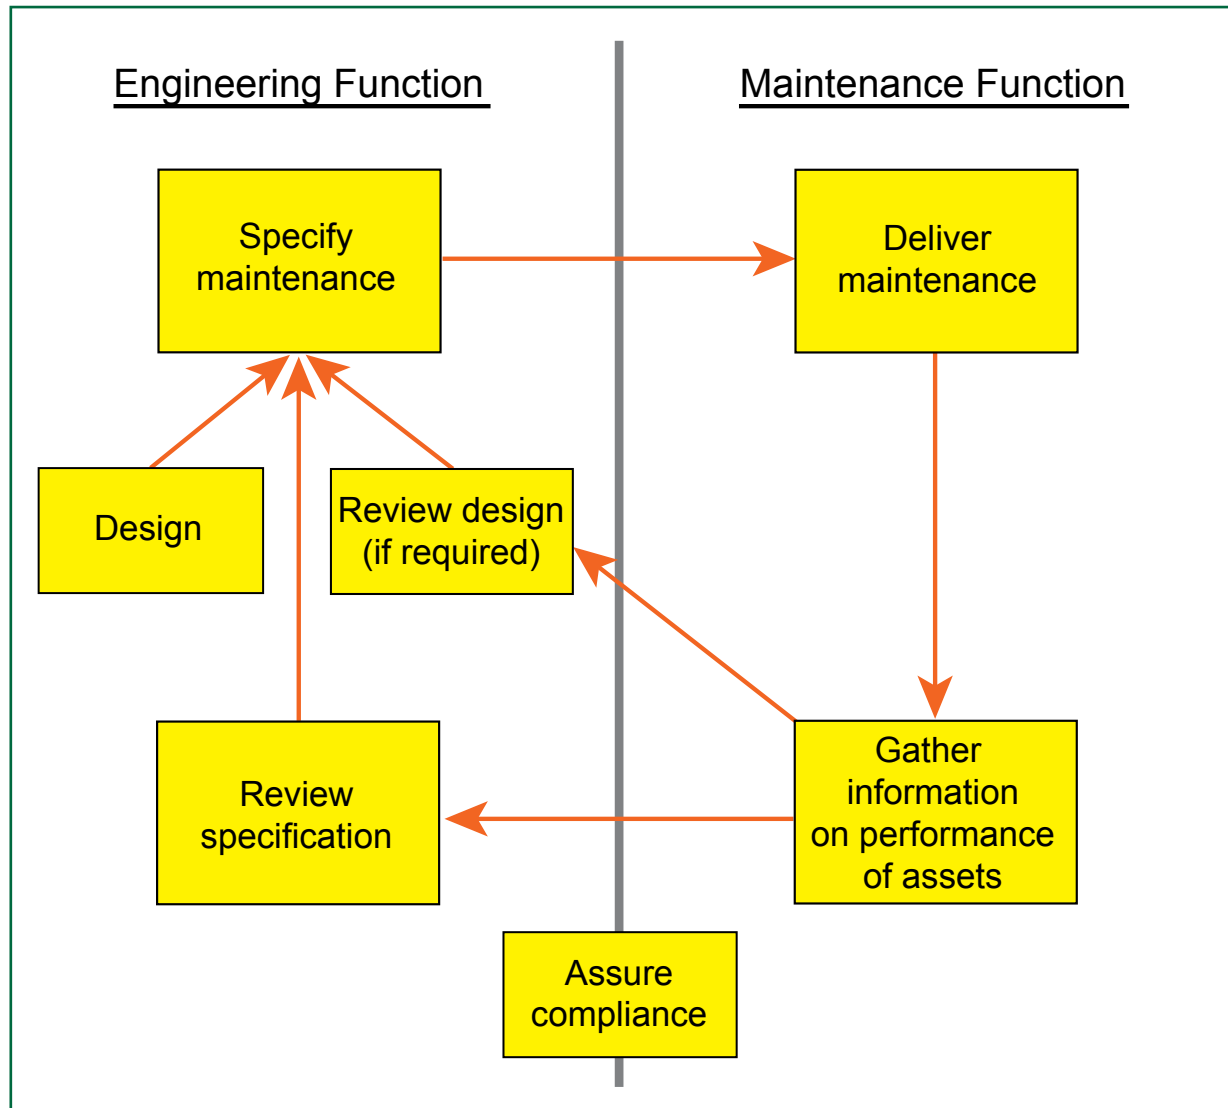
Engineering Function

Maintenance Function

Specify maintenance

Deliver maintenance

Design

Review design (if required)

Review specification

Gather information on performance of assets

Assure compliance